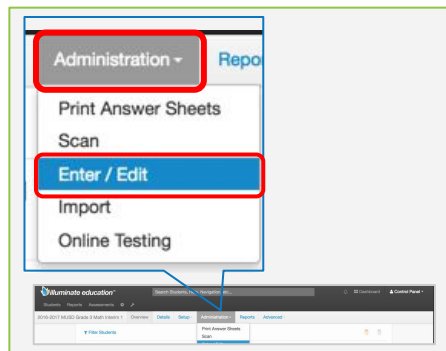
Administration ▾
Repo

Print Answer Sheets
Scan
Enter / Edit
Import
Online Testing

illuminate education
Search Students | Navigation etc...
Dashboard
Control Panel ▾
Students
Reports
Assessments
2016-2017 MUSD Grade 3 Math Interim 1
Overview
Details
Setup
Administration ▾
Reports
Advanced
Filter Students
Print Answer Sheets
Scan